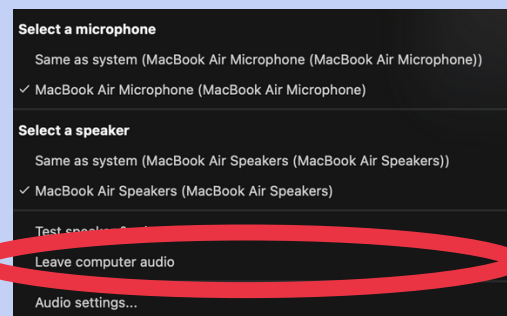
Select a microphone

Same as system (MacBook Air Microphone (MacBook Air Microphone))

✓ MacBook Air Microphone (MacBook Air Microphone)

Select a speaker

Same as system (MacBook Air Speakers (MacBook Air Speakers))

✓ MacBook Air Speakers (MacBook Air Speakers)

Test speaker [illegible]

Leave computer audio

Audio settings...